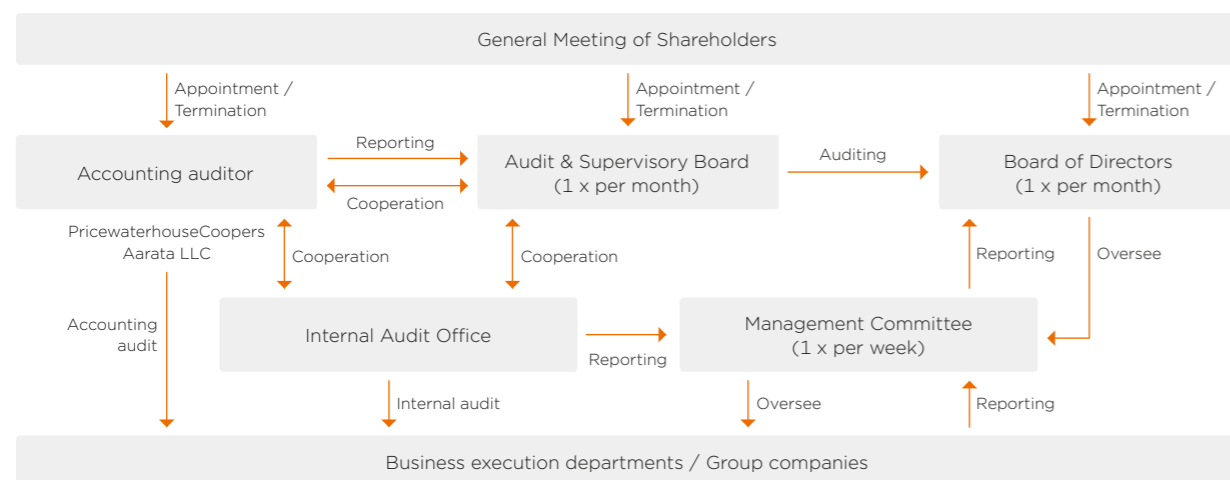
General Meeting of Shareholders

Appointment / Termination

Appointment / Termination

Appointment / Termination

Accounting auditor

Reporting

Cooperation

Audit & Supervisory Board (1 x per month)

Auditing

Board of Directors (1 x per month)

PricewaterhouseCoopers Aarata LLC

Cooperation

Cooperation

Reporting

Oversee

Accounting audit

Internal Audit Office

Reporting

Management Committee (1 x per week)

Internal audit

Oversee

Reporting

Business execution departments / Group companies